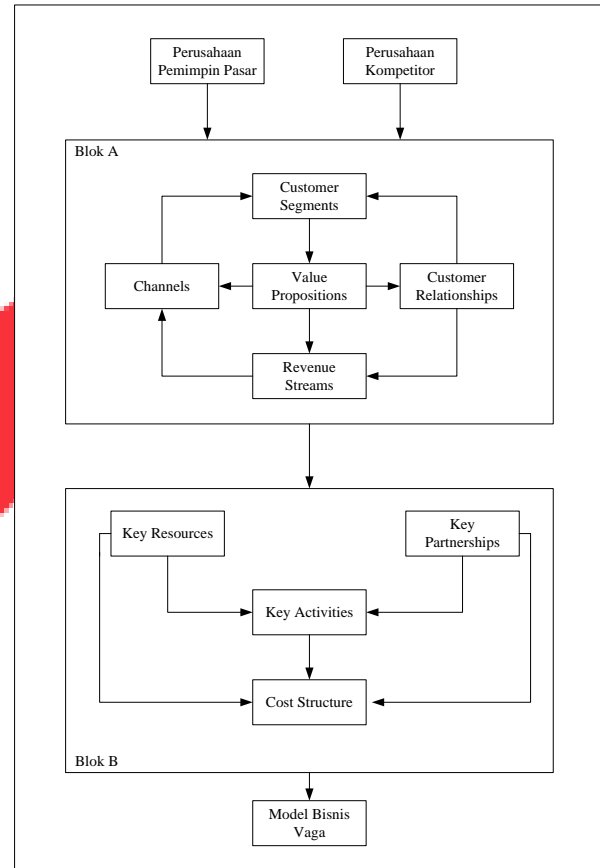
Perusahaan Pemimpin Pasar

Perusahaan Kompetitor

Blok A

Customer Segments

Channels

Value Propositions

Customer Relationships

Revenue Streams

Key Resources

Key Partnerships

Key Activities

Cost Structure

Blok B

Model Bisnis Vaga